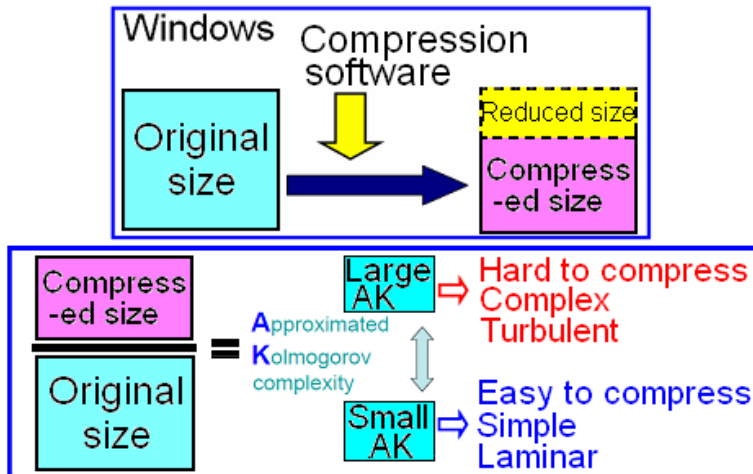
Windows

Compression software

Original size

Reduced size

Compress -ed size

Compress -ed size

Original size

=

Approximated Kolmogorov complexity

Large AK

Hard to compress
Complex
Turbulent

Small AK

Easy to compress
Simple
Laminar